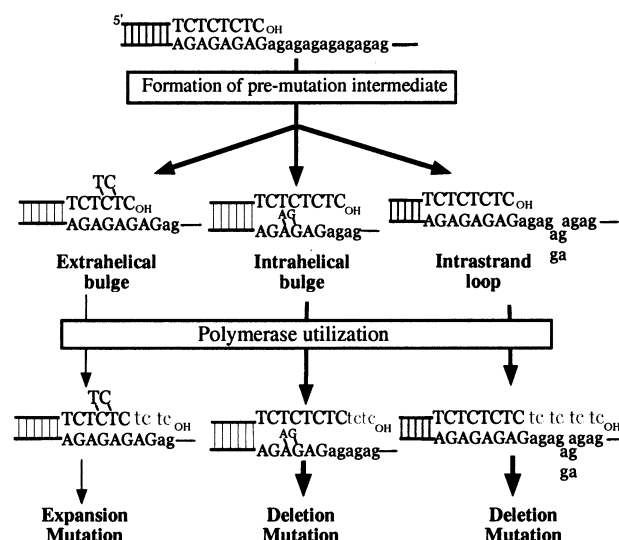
5' TCTCTCTC$_{OH}$
AGAGAGAGagagagagagagag

Formation of pre-mutation intermediate

TC
TCTCTC$_{OH}$
AGAGAGAGag

Extrahelical bulge

TCTCTCTC$_{OH}$
AG
AGAGAGagag

Intrahelical bulge

TCTCTCTC$_{OH}$
AGAGAGAGagag agag
ag
ga

Intrastrand loop

Polymerase utilization

TC
TCTCTC tc tc$_{OH}$
AGAGAGAGag

Expansion Mutation

TCTCTCTCtctc$_{OH}$
AG
AGAGAGagagag

Deletion Mutation

TCTCTCTC tc tc tc tc$_{OH}$
AGAGAGAGagag agag
ag
ga

Deletion Mutation